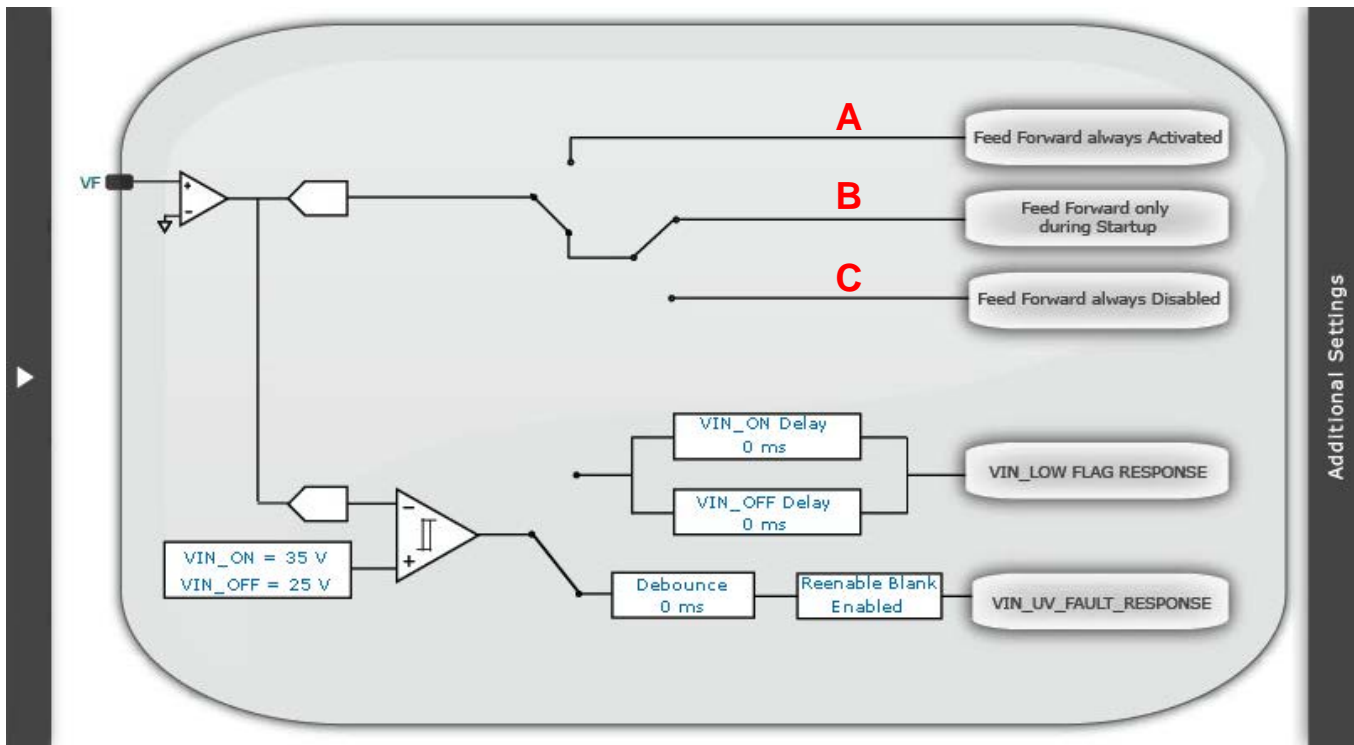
VF

+

−

A

Feed Forward always Activated

B

Feed Forward only during Startup

C

Feed Forward always Disabled

VIN_ON Delay
0 ms

VIN_OFF Delay
0 ms

VIN_LOW FLAG RESPONSE

−

+

VIN_ON = 35 V
VIN_OFF = 25 V

Debounce
0 ms

Reenable Blank
Enabled

VIN_UV_FAULT_RESPONSE

Additional Settings